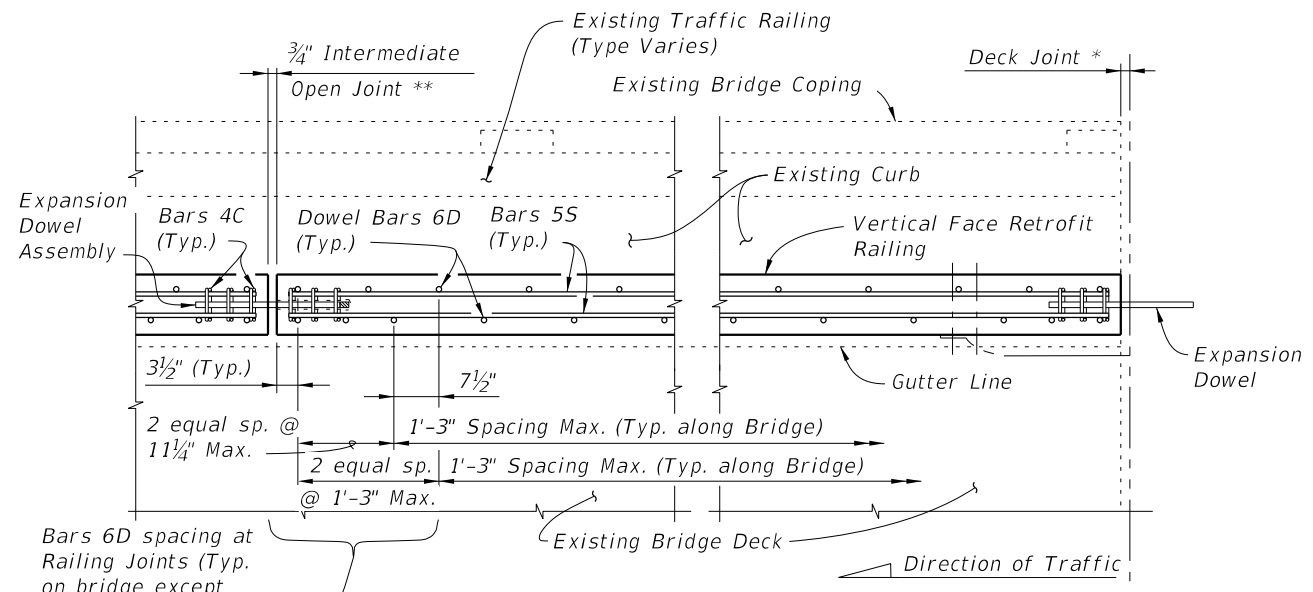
Existing Traffic Railing (Type Varies)

$\frac{3}{4}$" Intermediate Open Joint **

Deck Joint *

Existing Bridge Coping

Existing Curb

Expansion Dowel Assembly

Bars 4C (Typ.)

Dowel Bars 6D (Typ.)

Bars 5S (Typ.)

Vertical Face Retrofit Railing

$3\frac{1}{2}$" (Typ.)

$7\frac{1}{2}$"

Gutter Line

Expansion Dowel

2 equal sp. @ $11\frac{1}{4}$" Max.

1'-3" Spacing Max. (Typ. along Bridge)

2 equal sp. @ 1'-3" Max.

1'-3" Spacing Max. (Typ. along Bridge)

Bars 6D spacing at Railing Joints (Typ. on bridge except

Existing Bridge Deck

Direction of Traffic